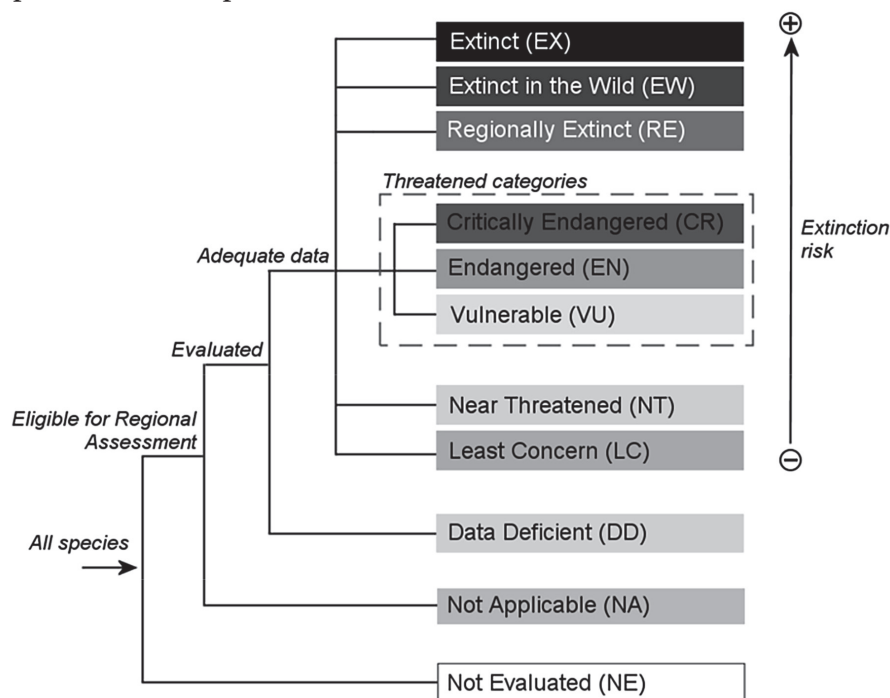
Extinct (EX)
Extinct in the Wild (EW)
Regionally Extinct (RE)
Threatened categories
Critically Endangered (CR)
Endangered (EN)
Vulnerable (VU)
Near Threatened (NT)
Least Concern (LC)
Data Deficient (DD)
Not Applicable (NA)
Not Evaluated (NE)
Adequate data
Evaluated
Eligible for Regional Assessment
All species
⊕
Extinction risk
⊖